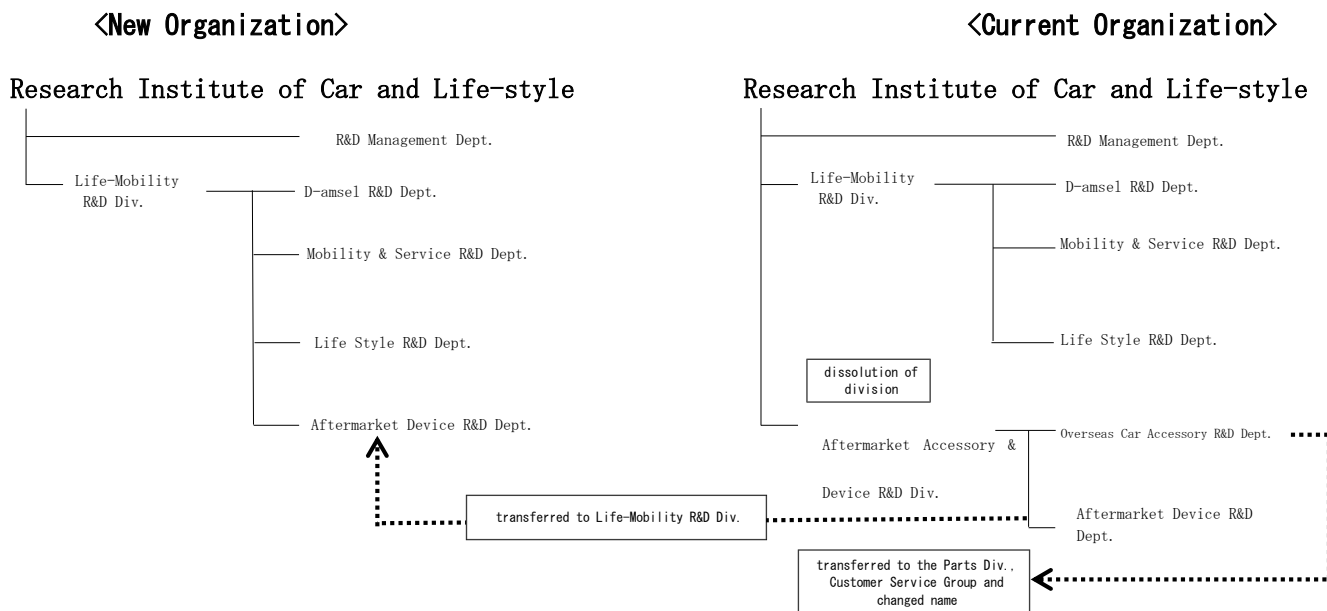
<New Organization>

Research Institute of Car and Life-style

R&D Management Dept.

Life-Mobility R&D Div.

D-amsel R&D Dept.

Mobility & Service R&D Dept.

Life Style R&D Dept.

Aftermarket Device R&D Dept.

<Current Organization>

Research Institute of Car and Life-style

R&D Management Dept.

Life-Mobility R&D Div.

D-amsel R&D Dept.

Mobility & Service R&D Dept.

Life Style R&D Dept.

dissolution of division

Aftermarket Accessory & Device R&D Div.

Overseas Car Accessory R&D Dept.

Aftermarket Device R&D Dept.

transferred to Life-Mobility R&D Div.

transferred to the Parts Div., Customer Service Group and changed name